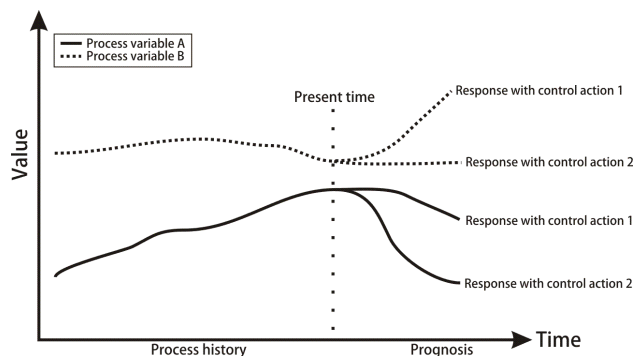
Process variable A
Process variable B

Present time

Response with control action 1

Response with control action 2

Response with control action 1

Response with control action 2

Value

Time

Process history

Prognosis